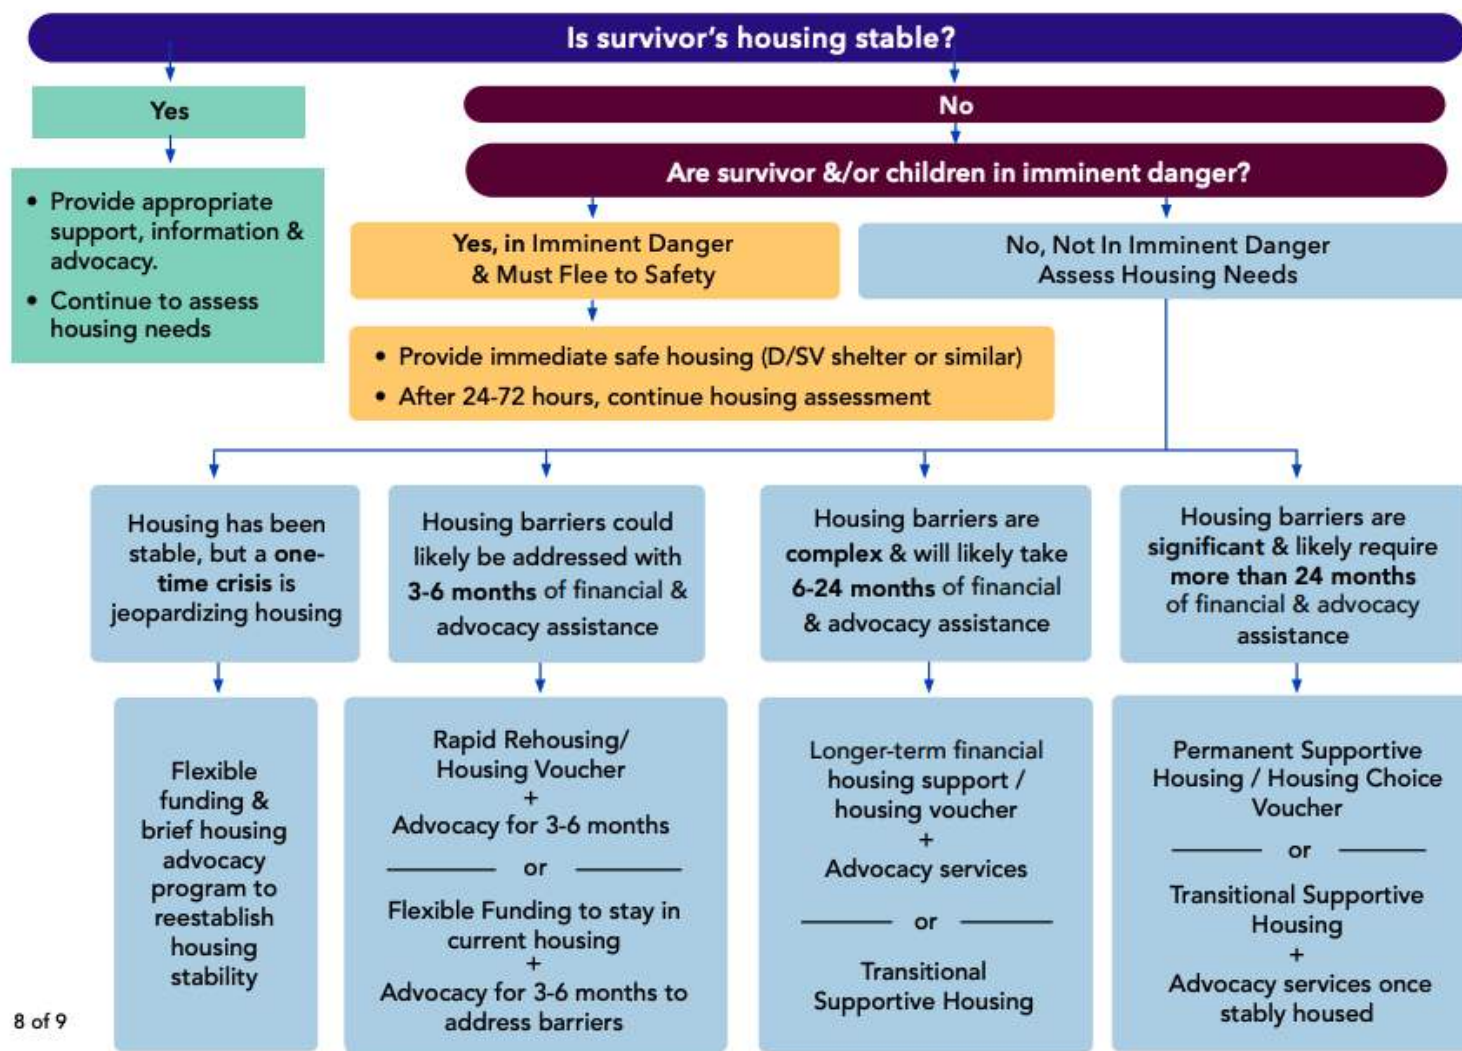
Is survivor's housing stable?

Yes

- Provide appropriate support, information & advocacy.
- Continue to assess housing needs

No

Are survivor &/or children in imminent danger?

Yes, in Imminent Danger & Must Flee to Safety

No, Not In Imminent Danger Assess Housing Needs

- Provide immediate safe housing (D/SV shelter or similar)
- After 24-72 hours, continue housing assessment

Housing has been stable, but a one-time crisis is jeopardizing housing

Housing barriers could likely be addressed with 3-6 months of financial & advocacy assistance

Housing barriers are complex & will likely take 6-24 months of financial & advocacy assistance

Housing barriers are significant & likely require more than 24 months of financial & advocacy assistance

Flexible funding & brief housing advocacy program to reestablish housing stability

Rapid Rehousing/ Housing Voucher + Advocacy for 3-6 months

or

Flexible Funding to stay in current housing + Advocacy for 3-6 months to address barriers

Longer-term financial housing support / housing voucher + Advocacy services

or

Transitional Supportive Housing

Permanent Supportive Housing / Housing Choice Voucher

or

Transitional Supportive Housing + Advocacy services once stably housed

8 of 9